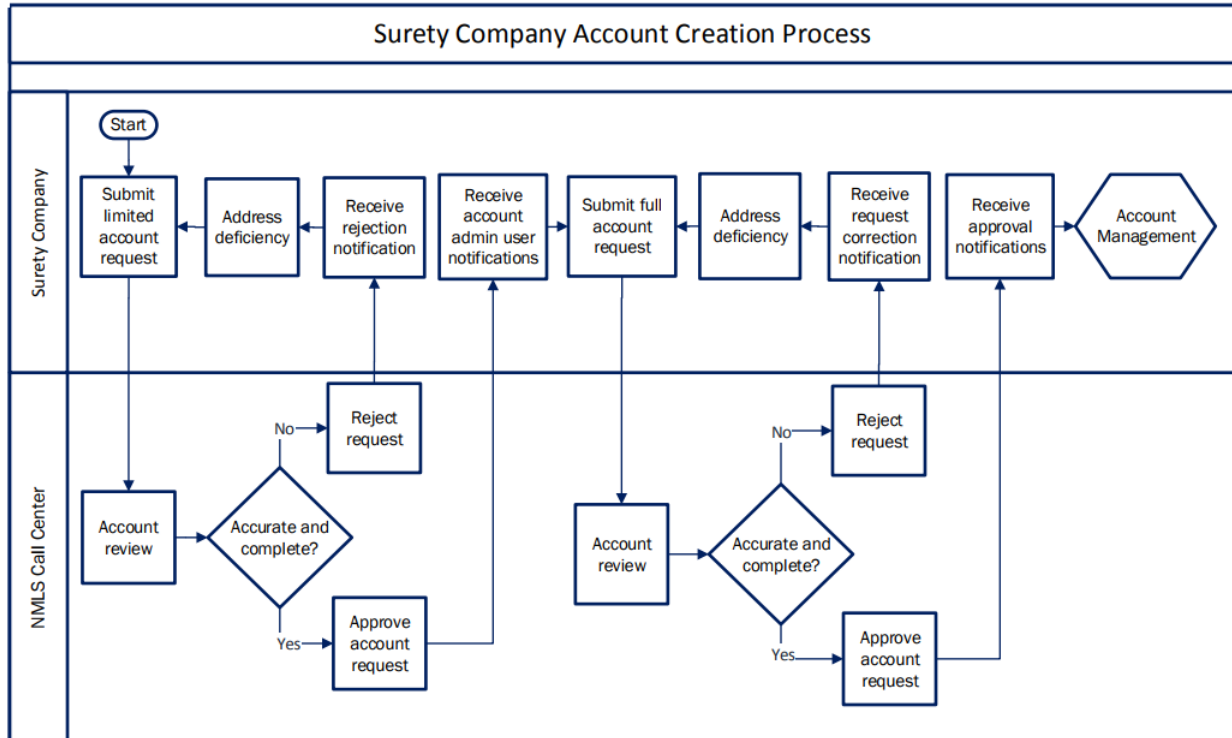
Surety Company Account Creation Process

Surety Company

Start

Submit limited account request

Address deficiency

Receive rejection notification

Receive account admin user notifications

Submit full account request

Address deficiency

Receive request correction notification

Receive approval notifications

Account Management

NMLS Call Center

Account review

Accurate and complete?

No

Reject request

Yes

Approve account request

Account review

Accurate and complete?

No

Reject request

Yes

Approve account request